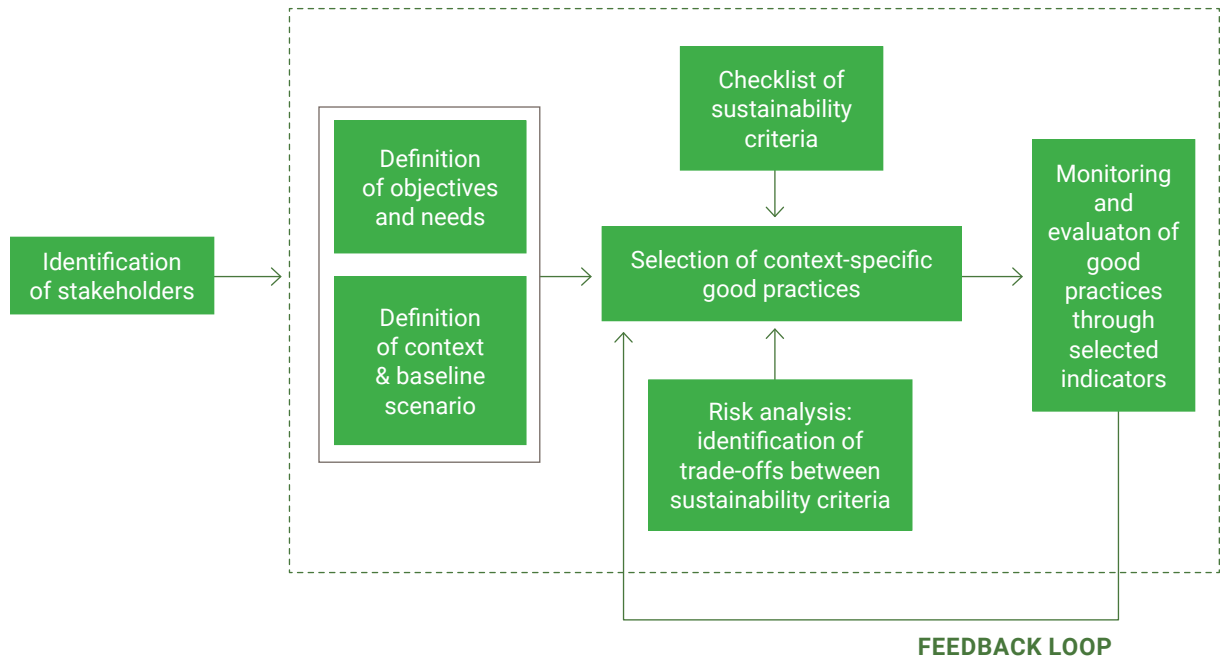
Identification of stakeholders

Definition of objectives and needs

Definition of context & baseline scenario

Checklist of sustainability criteria

Selection of context-specific good practices

Risk analysis: identification of trade-offs between sustainability criteria

Monitoring and evaluaton of good practices through selected indicators

FEEDBACK LOOP